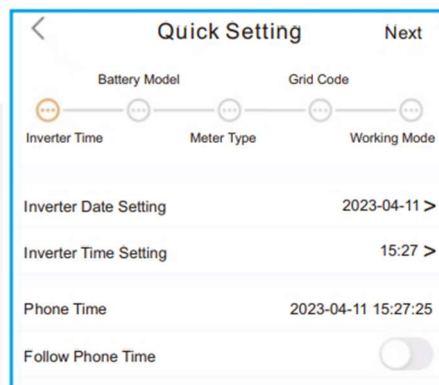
< Quick Setting Next

Battery Model
Grid Code
Inverter Time
Meter Type
Working Mode

Inverter Date Setting 2023-04-11 >

Inverter Time Setting 15:27 >

Phone Time 2023-04-11 15:27:25

Follow Phone Time